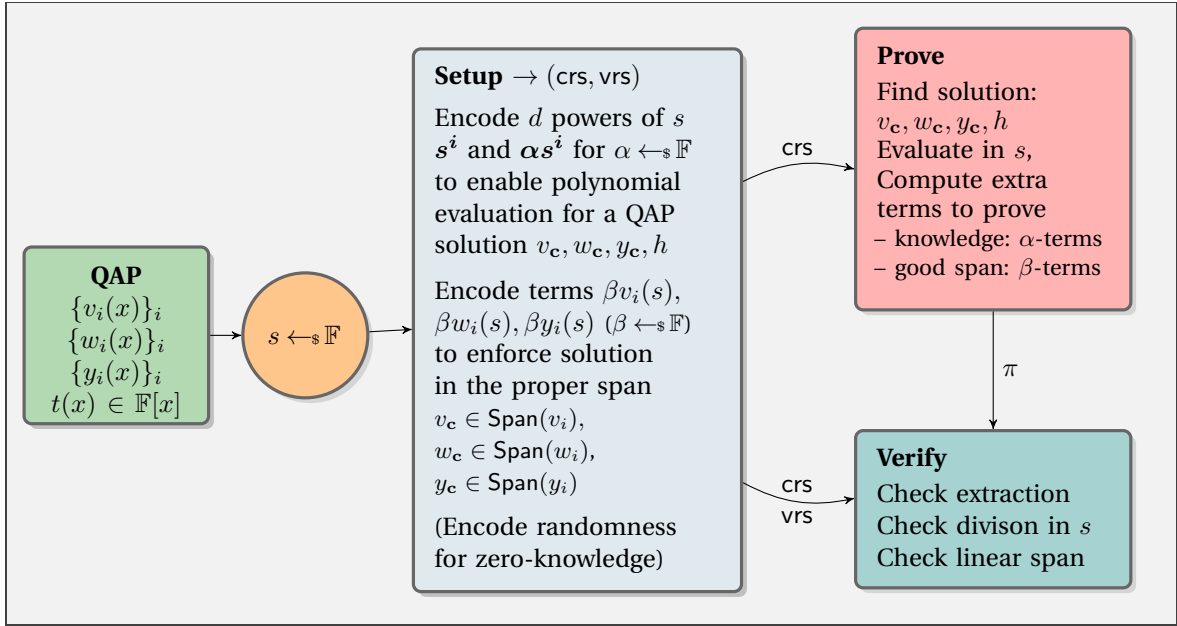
**QAP**
$\{v_i(x)\}_i$
$\{w_i(x)\}_i$
$\{y_i(x)\}_i$
$t(x) \in \mathbb{F}[x]$

$s \leftarrow_{\$} \mathbb{F}$

**Setup** $\rightarrow$ (crs, vrs)

Encode $d$ powers of $s$ $\boldsymbol{s^i}$ and $\boldsymbol{\alpha s^i}$ for $\alpha \leftarrow_{\$} \mathbb{F}$ to enable polynomial evaluation for a QAP solution $v_{\mathbf{c}}, w_{\mathbf{c}}, y_{\mathbf{c}}, h$

Encode terms $\beta v_i(s)$, $\beta w_i(s), \beta y_i(s)$ ($\beta \leftarrow_{\$} \mathbb{F}$) to enforce solution in the proper span
$v_{\mathbf{c}} \in \mathsf{Span}(v_i)$,
$w_{\mathbf{c}} \in \mathsf{Span}(w_i)$,
$y_{\mathbf{c}} \in \mathsf{Span}(y_i)$

(Encode randomness for zero-knowledge)

crs

**Prove**
Find solution:
$v_{\mathbf{c}}, w_{\mathbf{c}}, y_{\mathbf{c}}, h$
Evaluate in $s$,
Compute extra terms to prove
– knowledge: $\alpha$-terms
– good span: $\beta$-terms

$\pi$

crs
vrs

**Verify**
Check extraction
Check divison in $s$
Check linear span